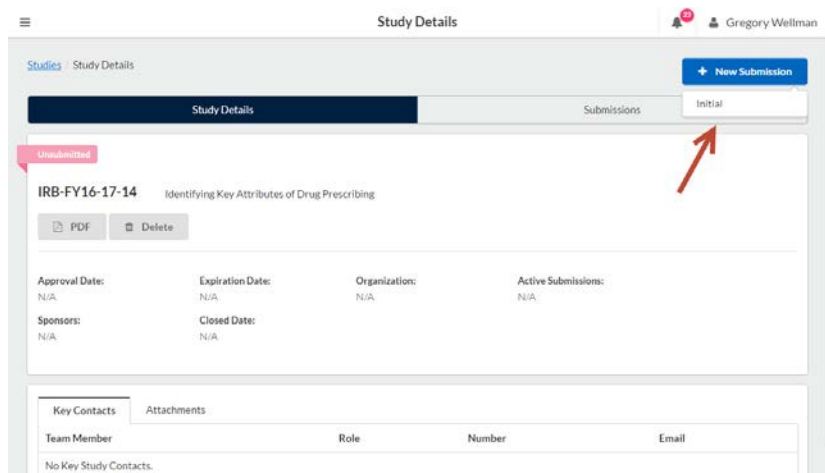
Study Details

23

Gregory Wellman

Studies / Study Details

+ New Submission

Initial

Study Details

Submissions

Unsubmitted

IRB-FY16-17-14 Identifying Key Attributes of Drug Prescribing

PDF

Delete

Approval Date:
N/A

Expiration Date:
N/A

Organization:
N/A

Active Submissions:
N/A

Sponsors:
N/A

Closed Date:
N/A

Key Contacts

Attachments

| Team Member | Role | Number | Email |
|---|---|---|---|
| No Key Study Contacts. | | | |